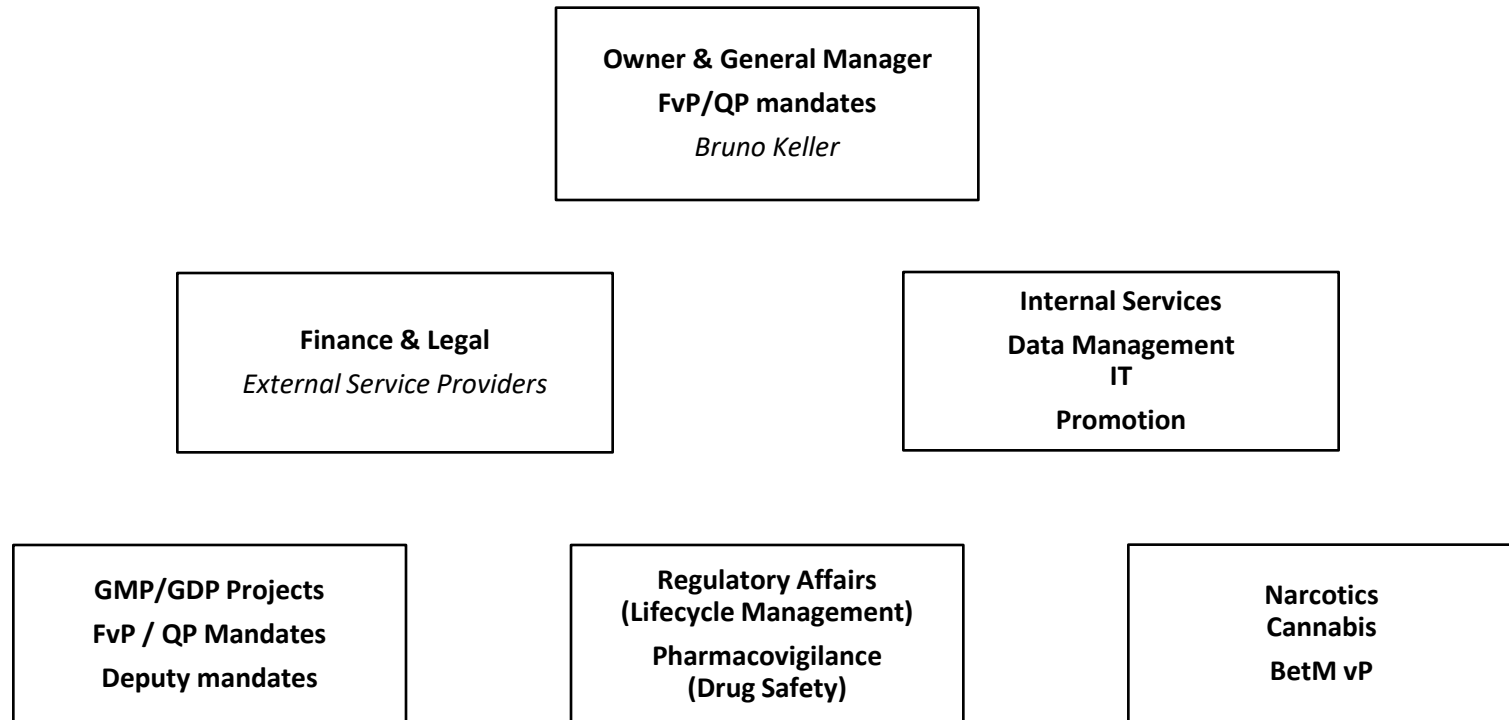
Owner & General Manager
FvP/QP mandates
*Bruno Keller*

Finance & Legal
*External Service Providers*

Internal Services
Data Management
IT
Promotion

GMP/GDP Projects
FvP / QP Mandates
Deputy mandates

Regulatory Affairs
(Lifecycle Management)
Pharmacovigilance
(Drug Safety)

Narcotics
Cannabis
BetM vP